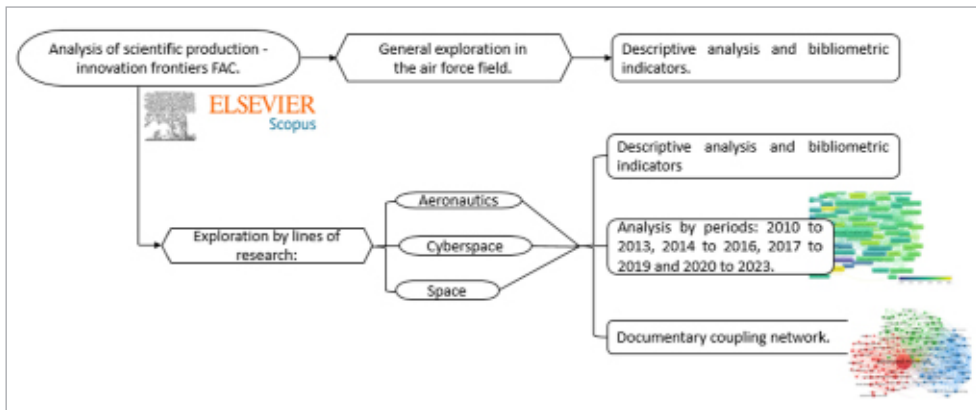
Analysis of scientific production - innovation frontiers FAC.

General exploration in the air force field.

Descriptive analysis and bibliometric indicators.

ELSEVIER
Scopus

Descriptive analysis and bibliometric indicators

Exploration by lines of research:

Aeronautics

Cyberspace

Space

Analysis by periods: 2010 to 2013, 2014 to 2016, 2017 to 2019 and 2020 to 2023.

Documentary coupling network.